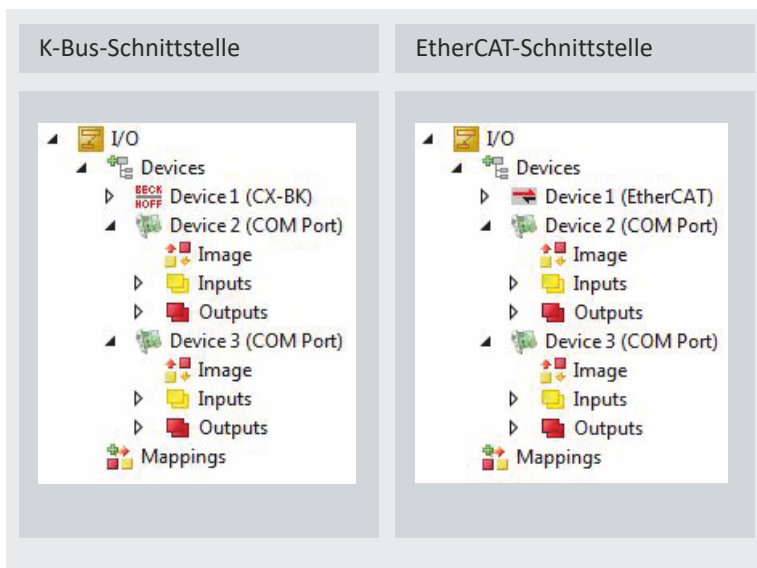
| K-Bus-Schnittstelle | EtherCAT-Schnittstelle |
|---|---|
| I/O<br>Devices<br>BECK HOFF Device 1 (CX-BK)<br>Device 2 (COM Port)<br>Image<br>Inputs<br>Outputs<br>Device 3 (COM Port)<br>Image<br>Inputs<br>Outputs<br>Mappings | I/O<br>Devices<br>Device 1 (EtherCAT)<br>Device 2 (COM Port)<br>Image<br>Inputs<br>Outputs<br>Device 3 (COM Port)<br>Image<br>Inputs<br>Outputs<br>Mappings |